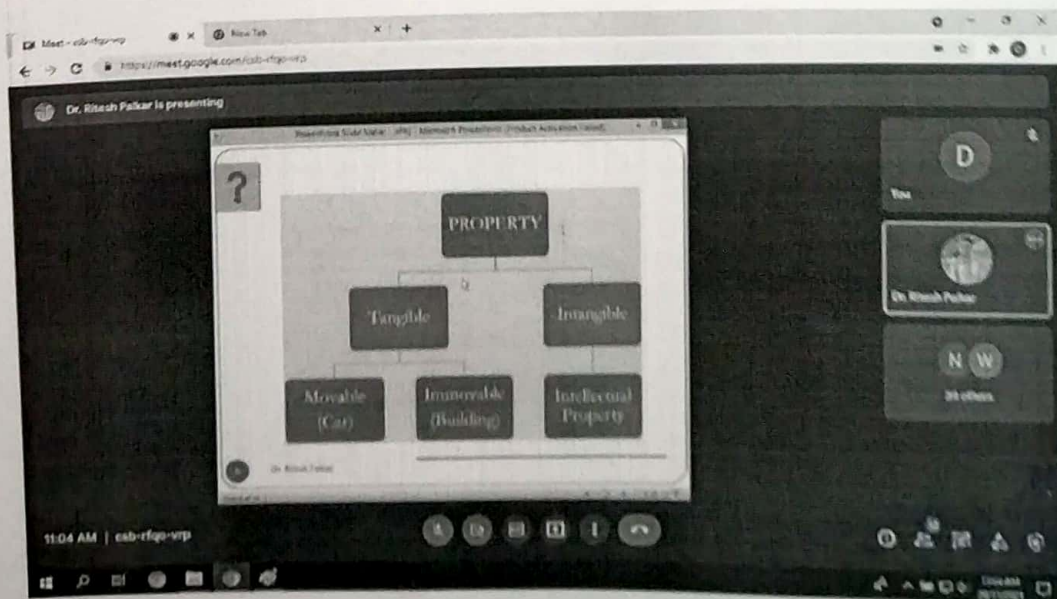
Meet - csb-rfqo-vrp
New Tab
https://meet.google.com/csb-rfqo-vrp

Dr. Ritesh Palkar is presenting

Presenting Slide Show - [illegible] - Microsoft PowerPoint (Product Activation Failed)

?

PROPERTY

Tangible

Intangible

Movable (Car)

Immovable (Building)

Intellectual Property

Dr. Ritesh Palkar

D
You

Dr. Ritesh Palkar

N W
34 others

11:04 AM | csb-rfqo-vrp